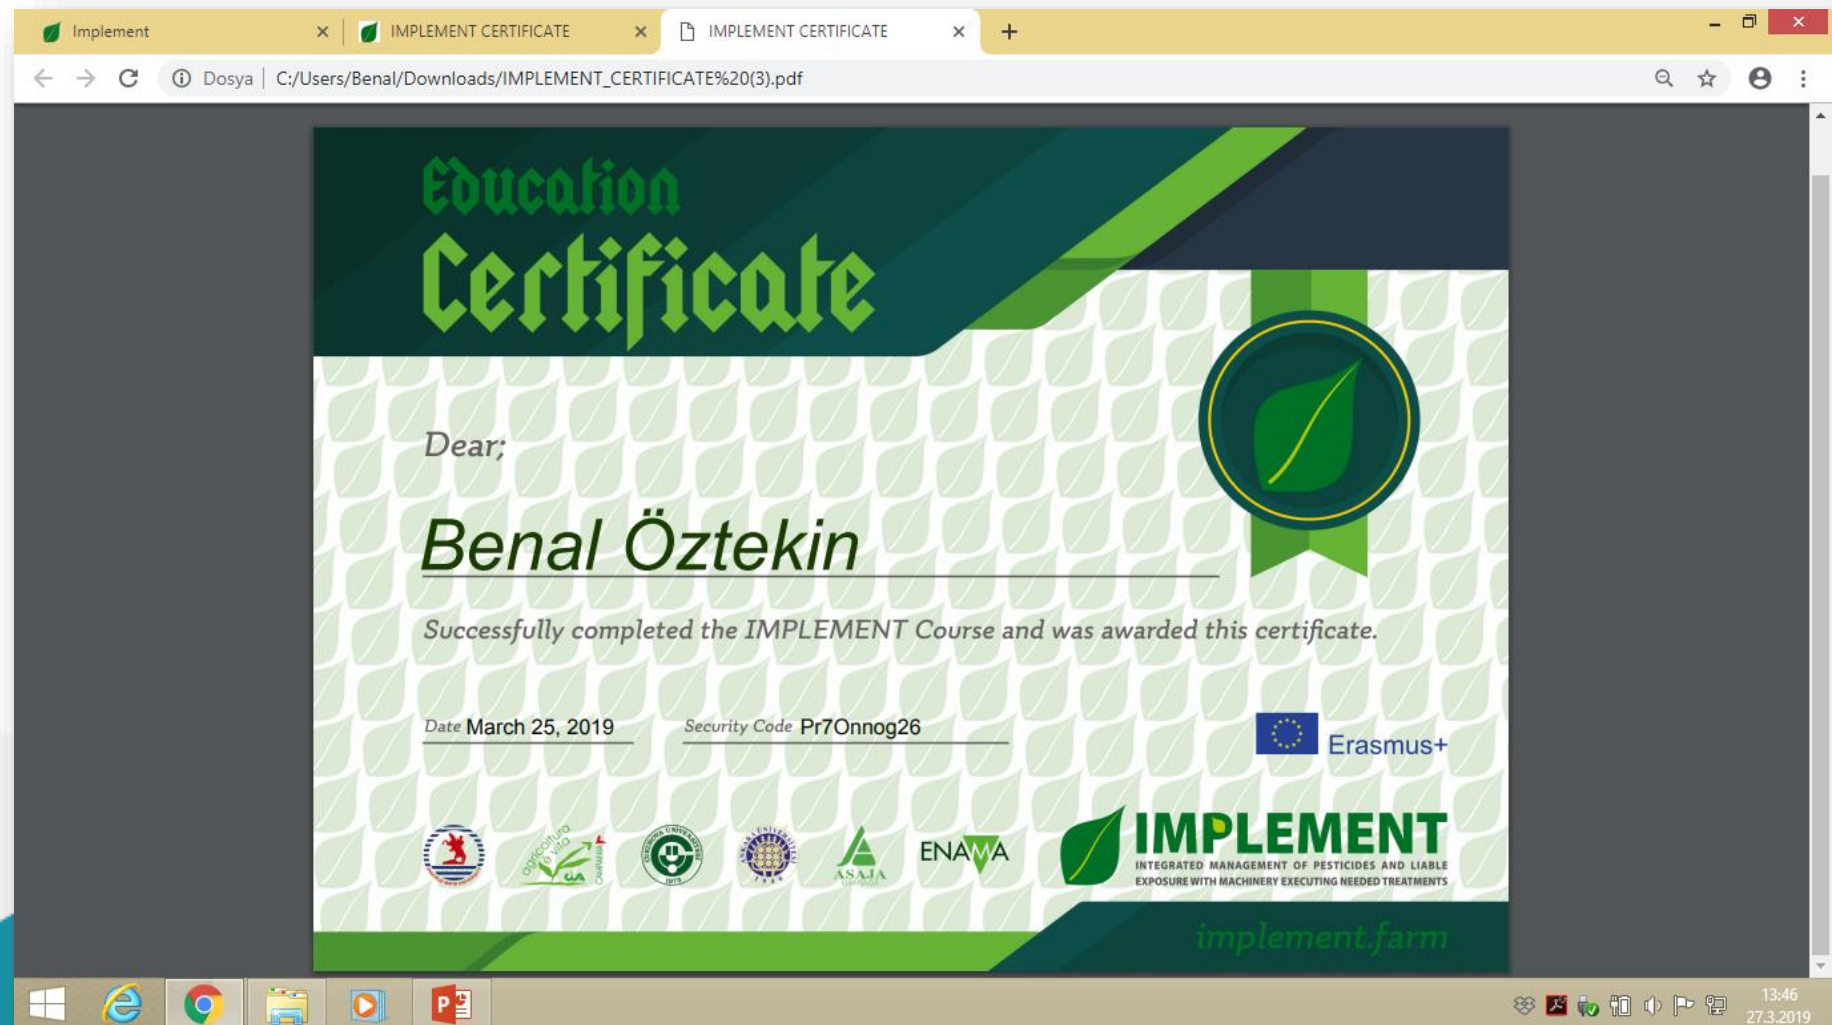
Implement
IMPLEMENT CERTIFICATE
IMPLEMENT CERTIFICATE

Dosya | C:/Users/Benal/Downloads/IMPLEMENT_CERTIFICATE%20(3).pdf

Education
Certificate

Dear;

Benal Öztekin

Successfully completed the IMPLEMENT Course and was awarded this certificate.

Date March 25, 2019

Security Code Pr7Onnog26

Erasmus+

ASAJA

ENAMA

IMPLEMENT
INTEGRATED MANAGEMENT OF PESTICIDES AND LIABLE EXPOSURE WITH MACHINERY EXECUTING NEEDED TREATMENTS

implement.farm

13:46
27.3.2019